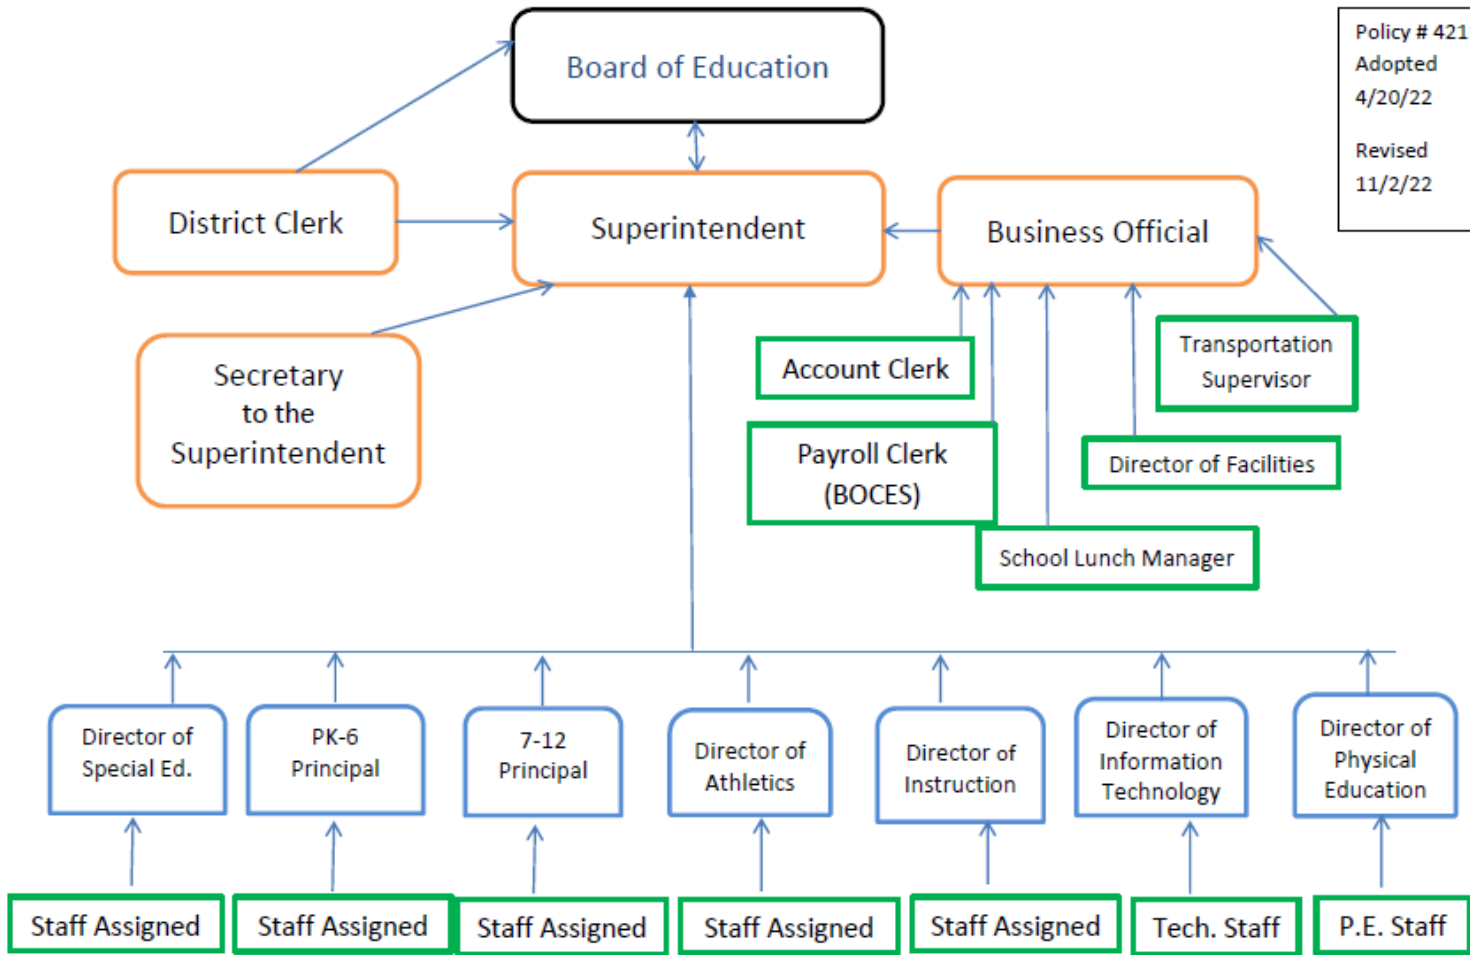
Policy # 421
Adopted
4/20/22

Revised
11/2/22

Board of Education

District Clerk

Superintendent

Business Official

Secretary
to the
Superintendent

Account Clerk

Transportation
Supervisor

Payroll Clerk
(BOCES)

Director of Facilities

School Lunch Manager

Director of
Special Ed.

PK-6
Principal

7-12
Principal

Director of
Athletics

Director of
Instruction

Director of
Information
Technology

Director of
Physical
Education

Staff Assigned

Staff Assigned

Staff Assigned

Staff Assigned

Staff Assigned

Tech. Staff

P.E. Staff